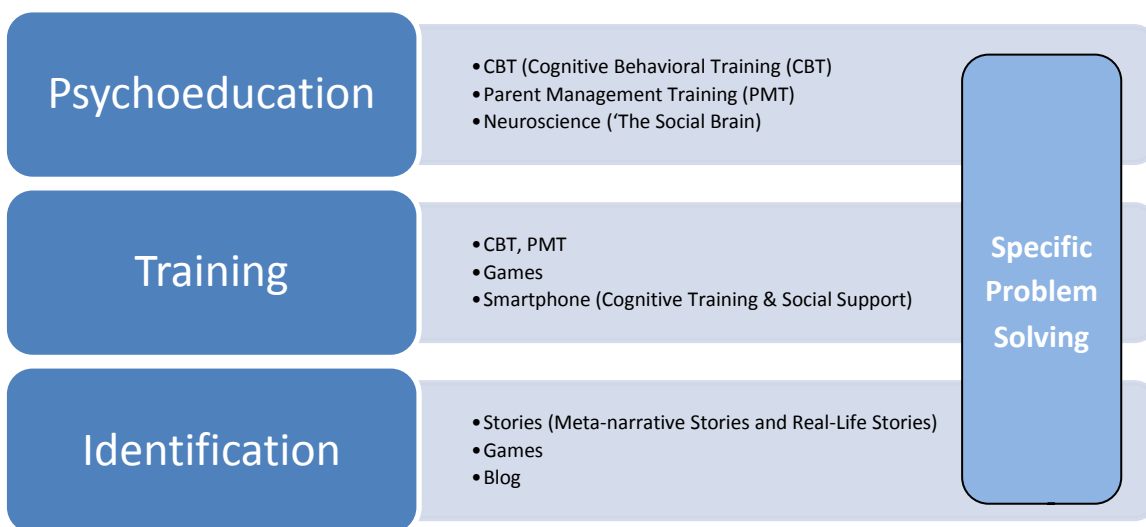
Psychoeducation

• CBT (Cognitive Behavioral Training (CBT)
• Parent Management Training (PMT)
• Neuroscience ('The Social Brain)

Training

• CBT, PMT
• Games
• Smartphone (Cognitive Training & Social Support)

Identification

• Stories (Meta-narrative Stories and Real-Life Stories)
• Games
• Blog

Specific Problem Solving